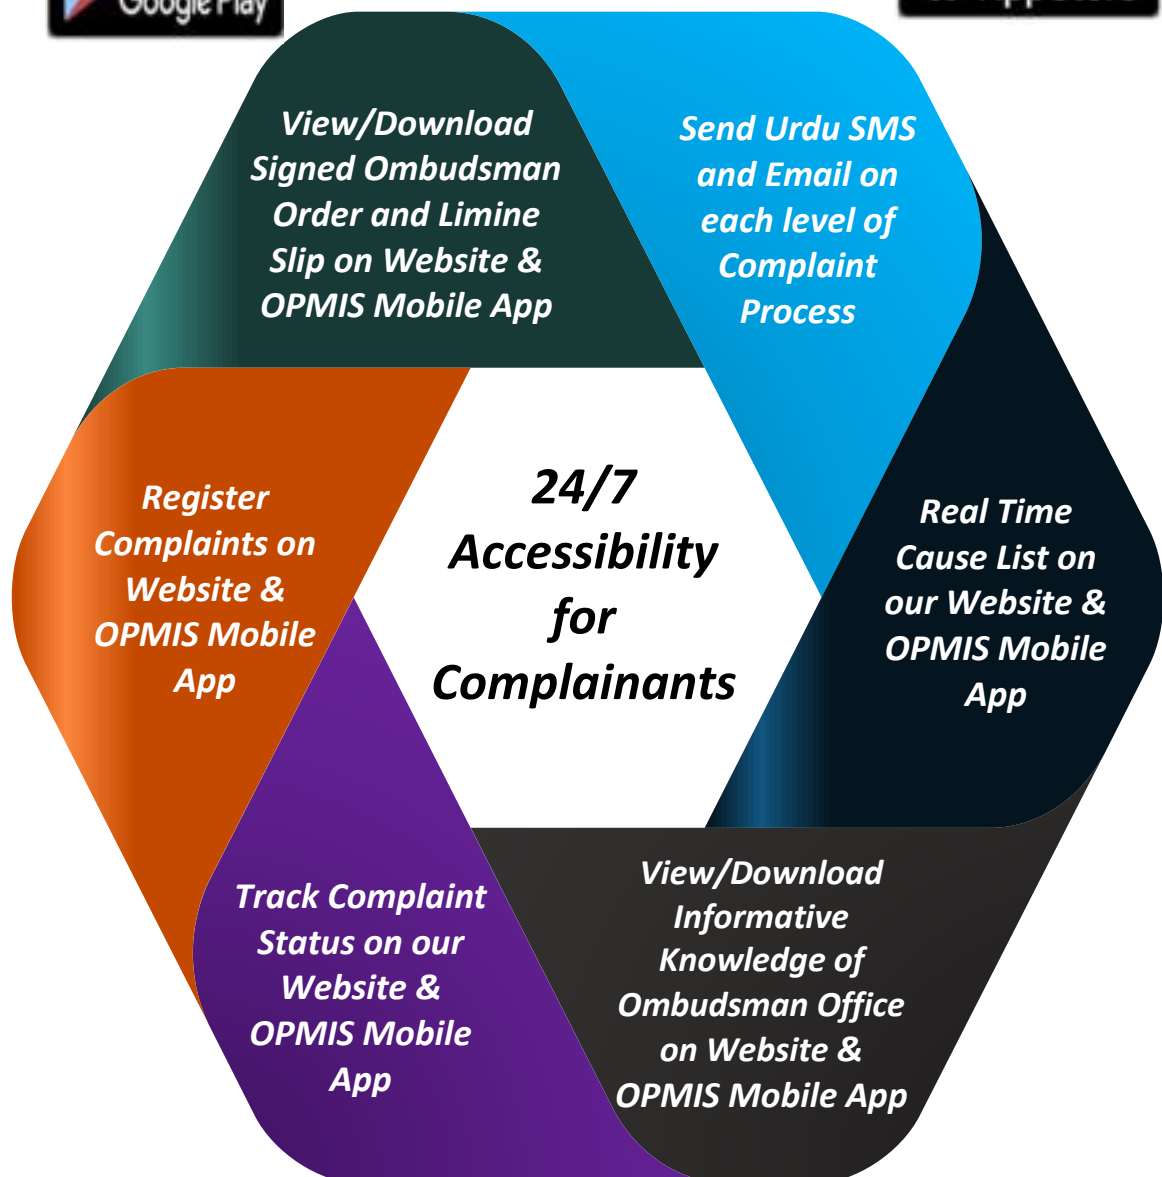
Google Play

View/Download Signed Ombudsman Order and Limine Slip on Website & OPMIS Mobile App

Send Urdu SMS and Email on each level of Complaint Process

Register Complaints on Website & OPMIS Mobile App

24/7 Accessibility for Complainants

Real Time Cause List on our Website & OPMIS Mobile App

Track Complaint Status on our Website & OPMIS Mobile App

View/Download Informative Knowledge of Ombudsman Office on Website & OPMIS Mobile App